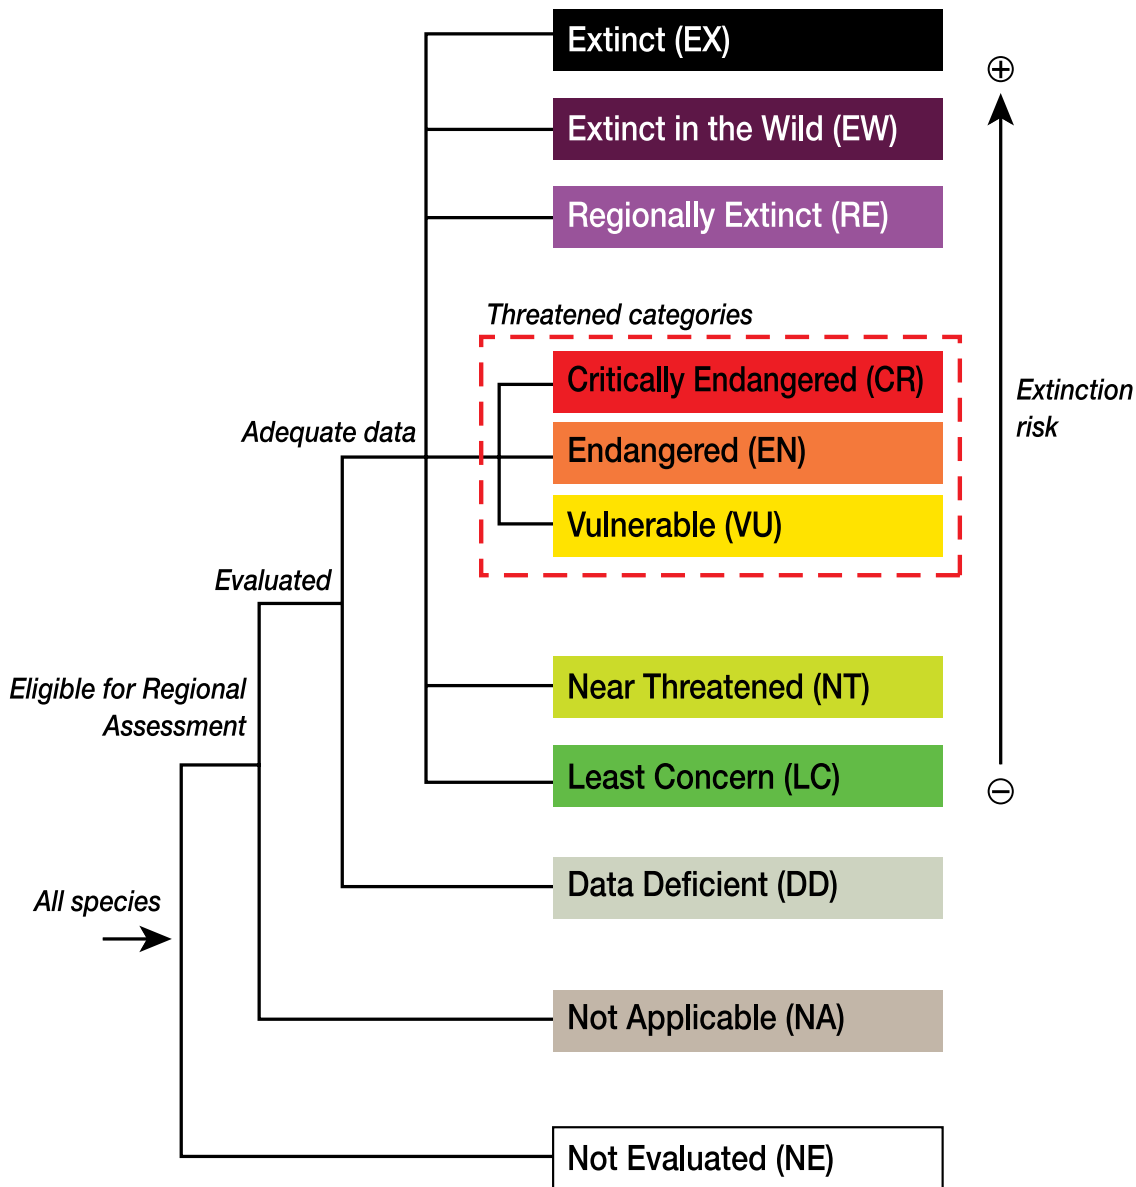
Extinct (EX)

Extinct in the Wild (EW)

Regionally Extinct (RE)

Threatened categories

Critically Endangered (CR)

Endangered (EN)

Vulnerable (VU)

Near Threatened (NT)

Least Concern (LC)

Data Deficient (DD)

Not Applicable (NA)

Not Evaluated (NE)

⊕

Extinction risk

⊖

Adequate data

Evaluated

Eligible for Regional Assessment

All species